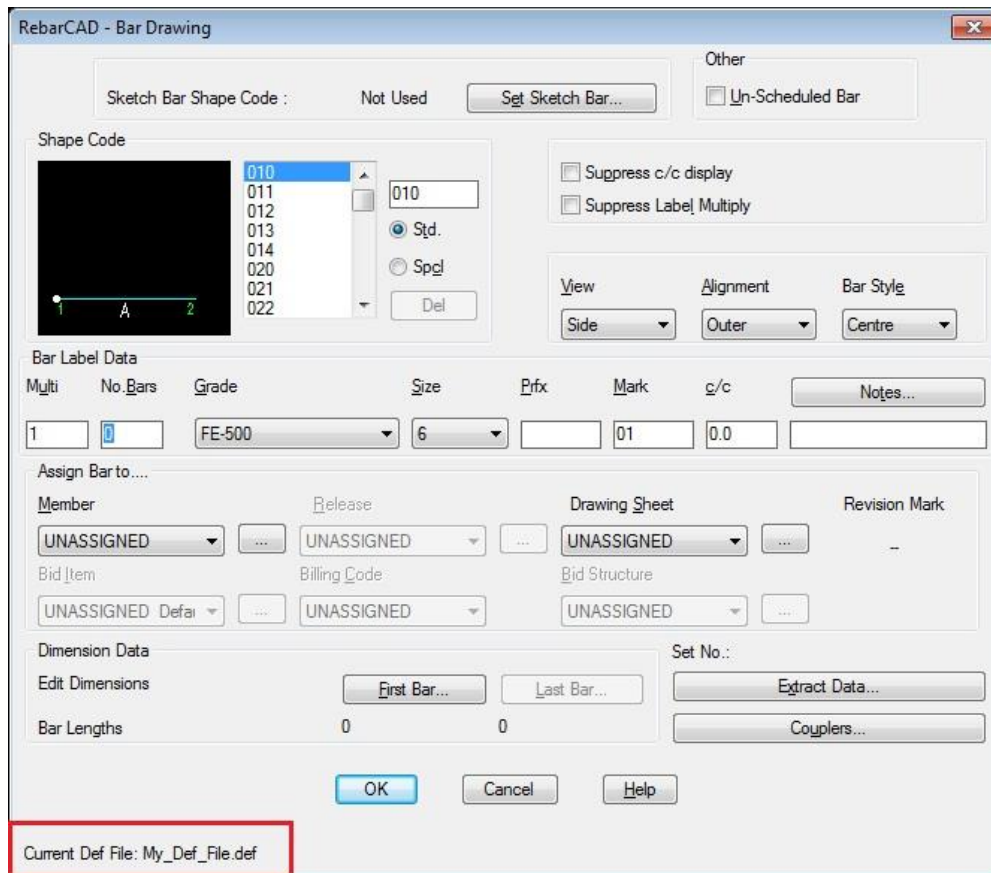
RebarCAD - Bar Drawing

Sketch Bar Shape Code : Not Used Set Sketch Bar...

Other
Un-Scheduled Bar

Shape Code
1 A 2
010
011
012
013
014
020
021
022
010
Std.
Spcl
Del

Suppress c/c display
Suppress Label Multiply

View
Side
Alignment
Outer
Bar Style
Centre

Bar Label Data
| Multi | No.Bars | Grade | Size | Prfx | Mark | c/c | Notes... |
|---|---|---|---|---|---|---|---|
| 1 | 0 | FE-500 | 6 | | 01 | 0.0 | |

Assign Bar to....
Member
UNASSIGNED ...
Release
UNASSIGNED ...
Drawing Sheet
UNASSIGNED ...
Revision Mark
–
Bid Item
UNASSIGNED Defai ...
Billing Code
UNASSIGNED
Bid Structure
UNASSIGNED ...

Dimension Data
Edit Dimensions First Bar... Last Bar...
Bar Lengths 0 0

Set No.:
Extract Data...
Couplers...

OK Cancel Help

Current Def File: My_Def_File.def